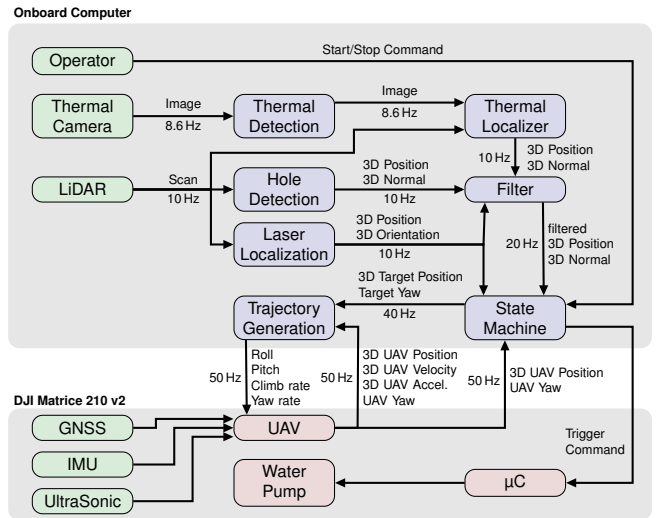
Onboard Computer

Operator

Start/Stop Command

Thermal Camera

Image
8.6 Hz

Thermal Detection

Image
8.6 Hz

Thermal Localizer

10 Hz

3D Position
3D Normal

LiDAR

Scan
10 Hz

Hole Detection

3D Position
3D Normal
10 Hz

Filter

Laser Localization

3D Position
3D Orientation
10 Hz

20 Hz

filtered
3D Position
3D Normal

3D Target Position
Target Yaw
40 Hz

Trajectory Generation

State Machine

50 Hz

Roll
Pitch
Climb rate
Yaw rate

50 Hz

3D UAV Position
3D UAV Velocity
3D UAV Accel.
UAV Yaw

50 Hz

3D UAV Position
UAV Yaw

DJI Matrice 210 v2

GNSS

UAV

Trigger Command

IMU

Water Pump

µC

UltraSonic